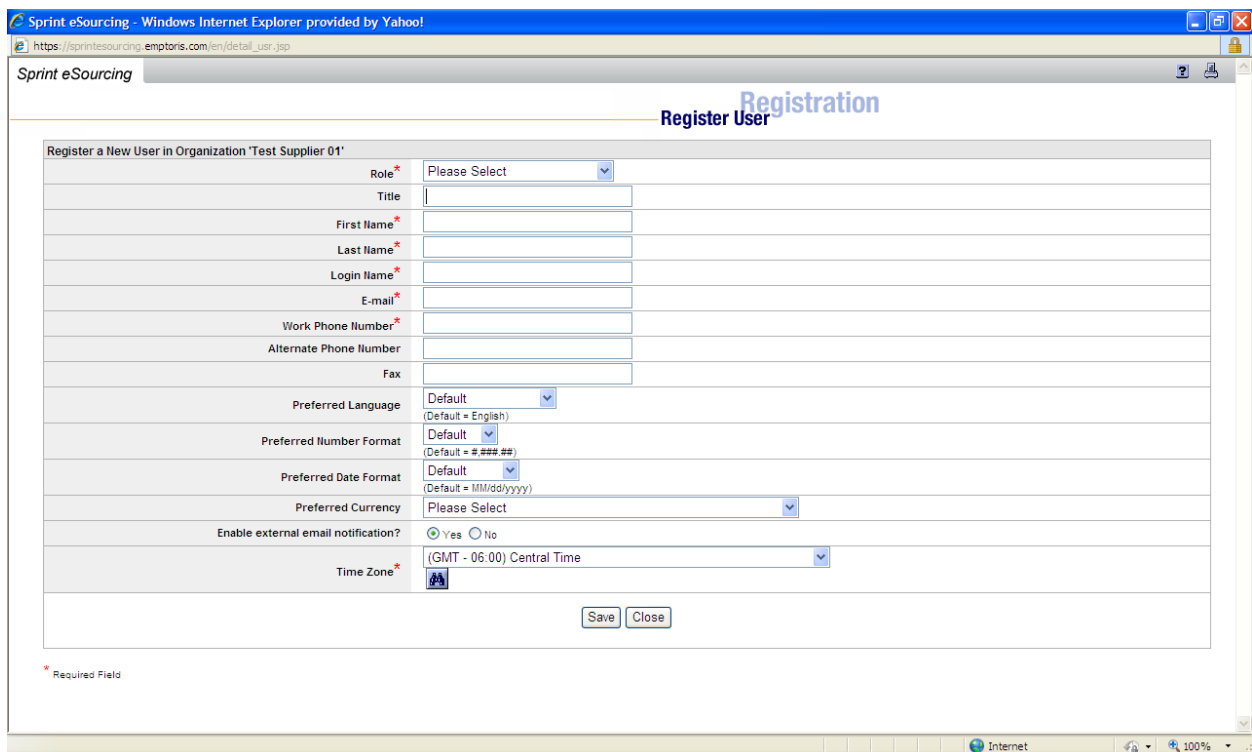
Sprint eSourcing - Windows Internet Explorer provided by Yahoo!

https://sprintesourcing.emptoris.com/en/detail_usr.jsp

Sprint eSourcing

Registration
Register User

| Register a New User in Organization 'Test Supplier 01' | |
|---|---|
| Role* | Please Select |
| Title | |
| First Name* | |
| Last Name* | |
| Login Name* | |
| E-mail* | |
| Work Phone Number* | |
| Alternate Phone Number | |
| Fax | |
| Preferred Language | Default (Default = English) |
| Preferred Number Format | Default (Default = #,###.##) |
| Preferred Date Format | Default (Default = MM/dd/yyyy) |
| Preferred Currency | Please Select |
| Enable external email notification? | Yes No |
| Time Zone* | (GMT - 06:00) Central Time |

Save Close

* Required Field

Internet 100%